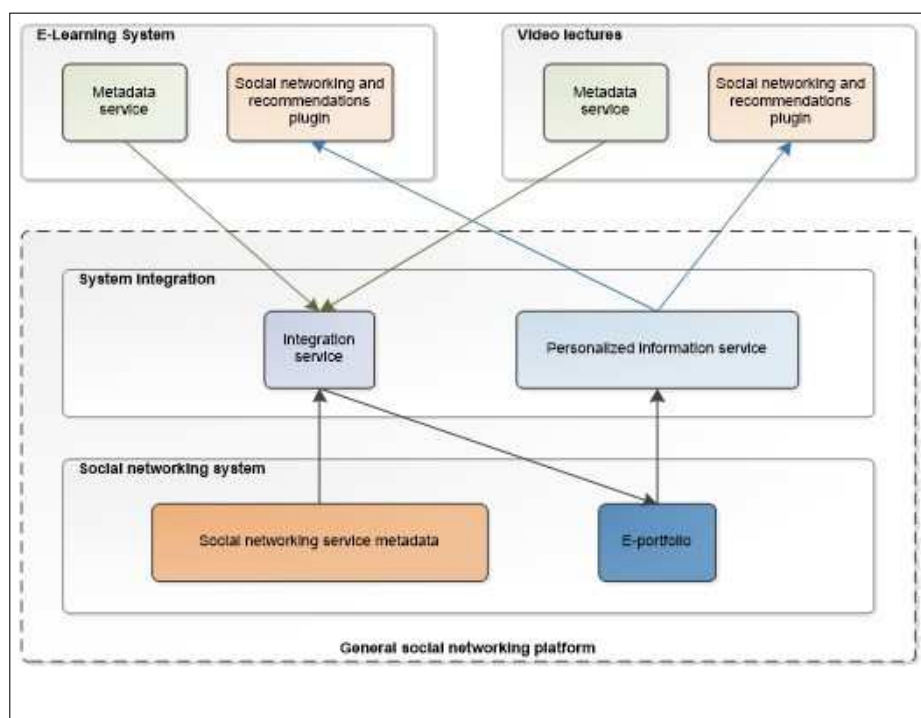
E-Learning System

Metadata service

Social networking and recommendations plugin

Video lectures

Metadata service

Social networking and recommendations plugin

System Integration

Integration service

Personalized information service

Social networking system

Social networking service metadata

E-portfolio

General social networking platform